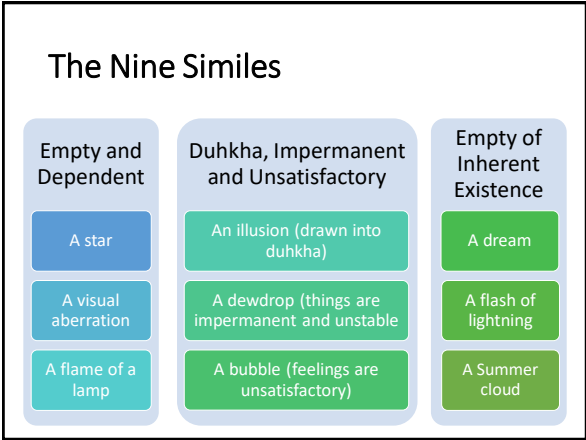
The Nine Similes

Empty and Dependent

A star

A visual aberration

A flame of a lamp

Duhkha, Impermanent and Unsatisfactory

An illusion (drawn into duhkha)

A dewdrop (things are impermanent and unstable

A bubble (feelings are unsatisfactory)

Empty of Inherent Existence

A dream

A flash of lightning

A Summer cloud